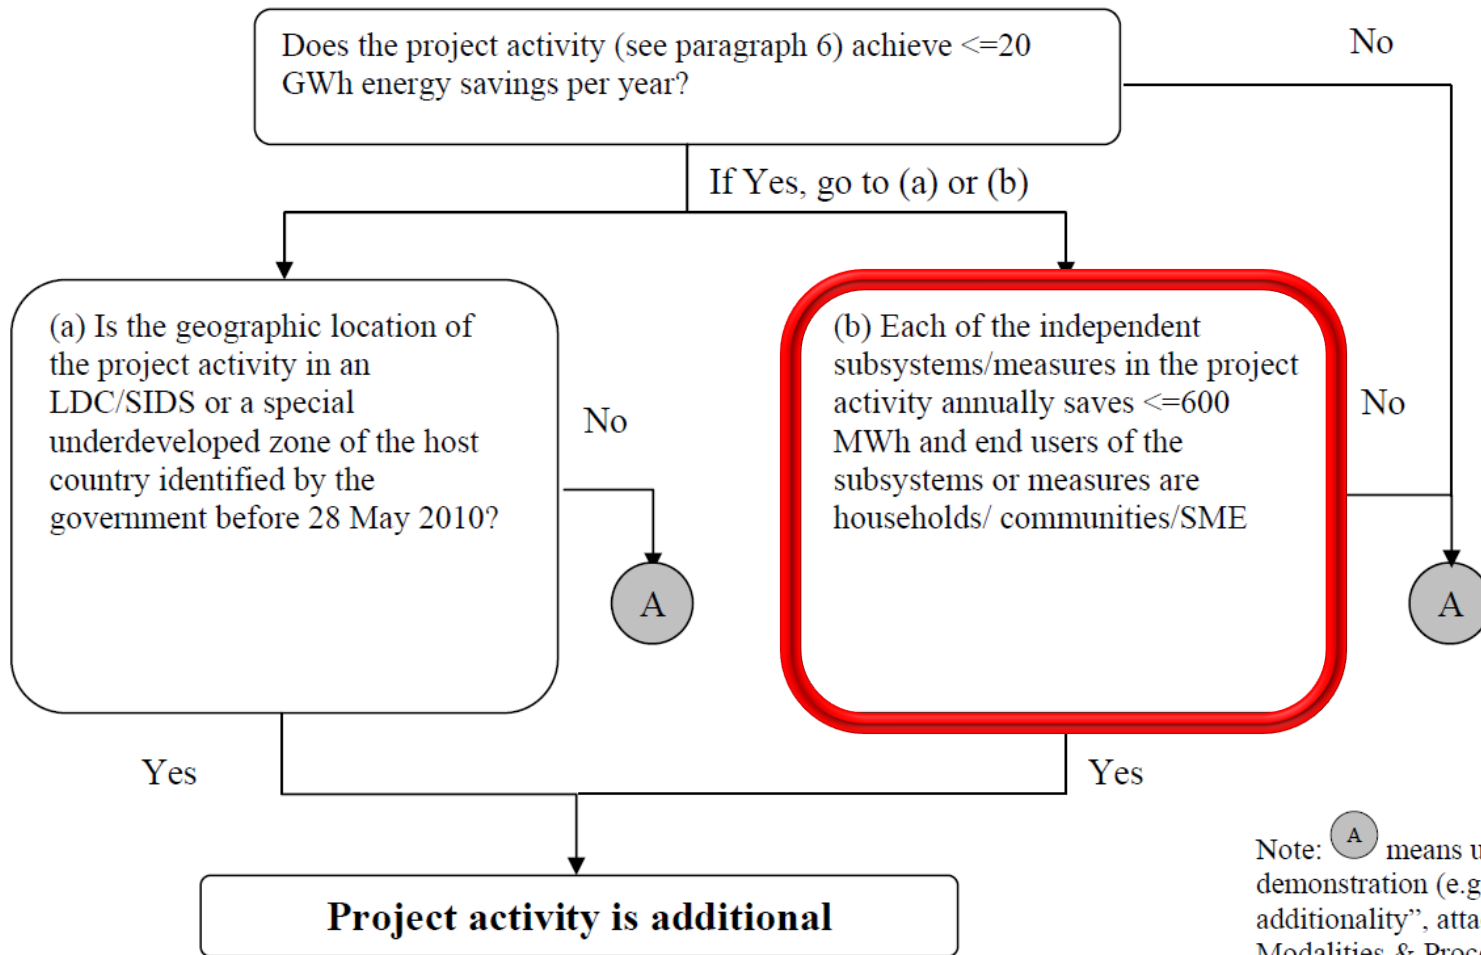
Does the project activity (see paragraph 6) achieve <=20 GWh energy savings per year?

No

If Yes, go to (a) or (b)

(a) Is the geographic location of the project activity in an LDC/SIDS or a special underdeveloped zone of the host country identified by the government before 28 May 2010?

No

A

(b) Each of the independent subsystems/measures in the project activity annually saves <=600 MWh and end users of the subsystems or measures are households/ communities/SME

No

A

Yes

Yes

Project activity is additional

Note: A means u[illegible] demonstration (e.g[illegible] additionality", atta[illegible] Modalities & Proc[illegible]